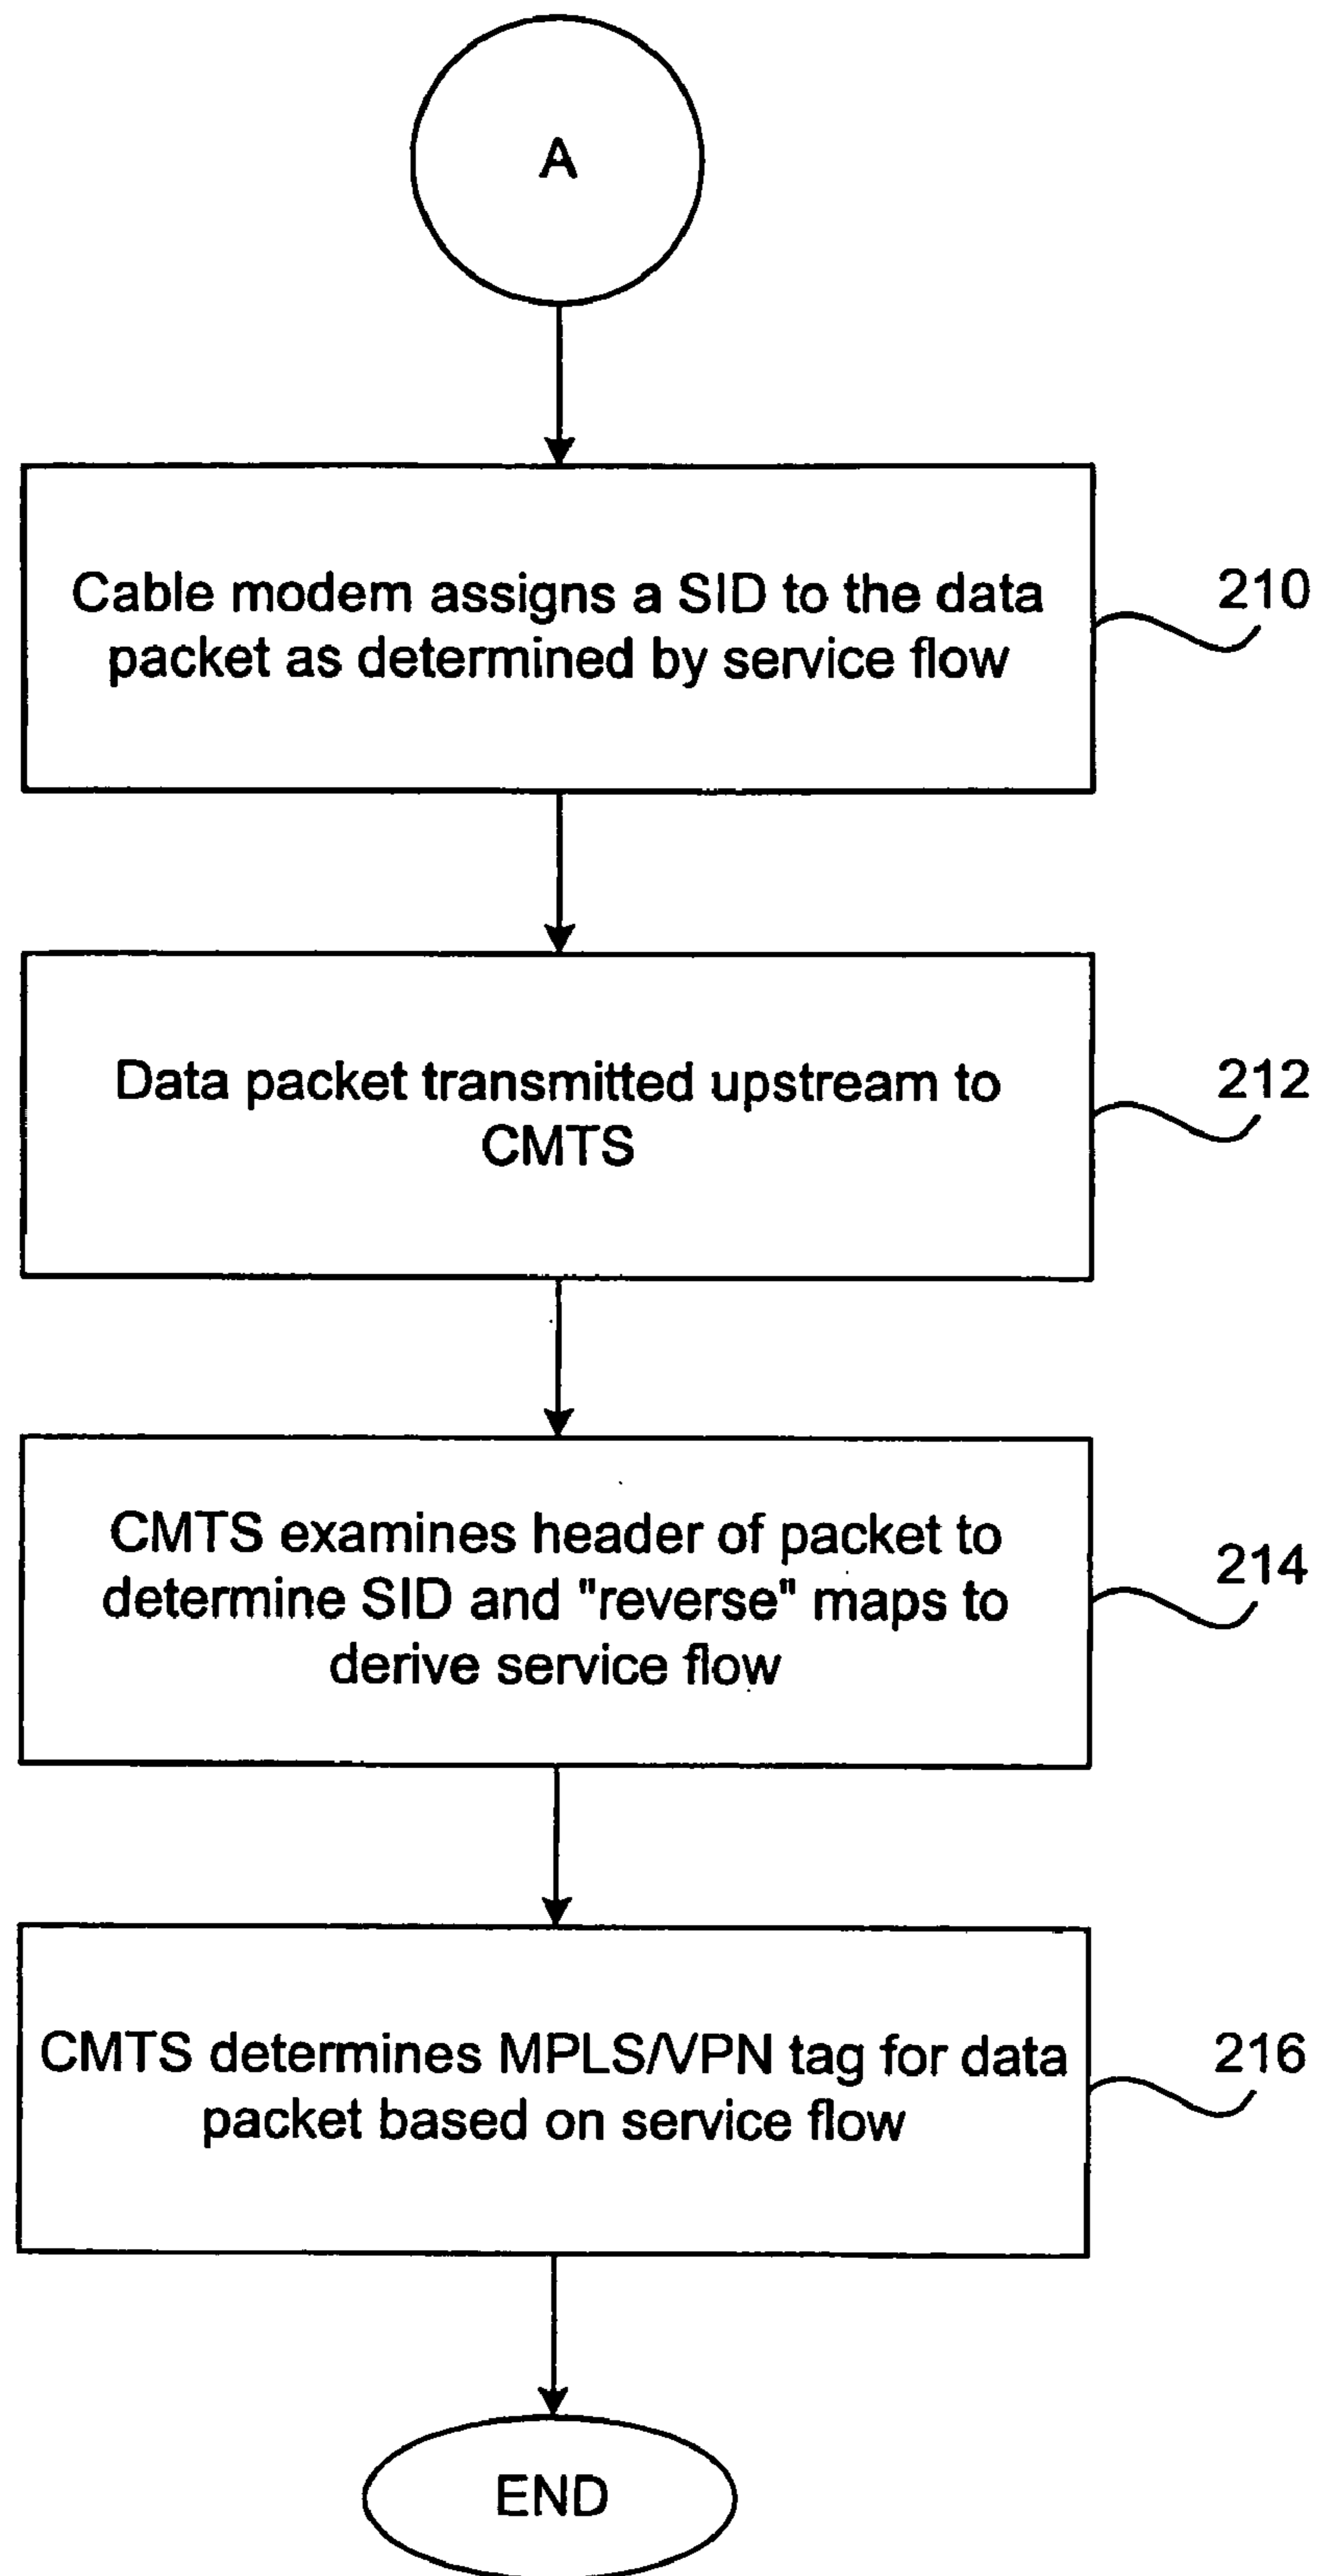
A

Cable modem assigns a SID to the data packet as determined by service flow

210

Data packet transmitted upstream to CMTS

212

CMTS examines header of packet to determine SID and "reverse" maps to derive service flow

214

CMTS determines MPLS/VPN tag for data packet based on service flow

216

END